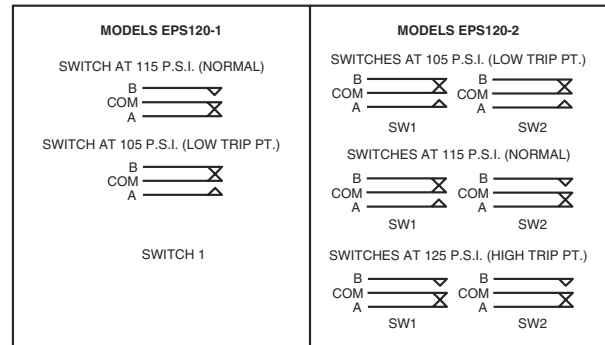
| MODELS EPS120-1 | MODELS EPS120-2 |
|---|---|
| SWITCH AT 115 P.S.I. (NORMAL) | SWITCHES AT 105 P.S.I. (LOW TRIP PT.) |
| B COM A | B COM A SW1 B COM A SW2 |
| SWITCH AT 105 P.S.I. (LOW TRIP PT.) | SWITCHES AT 115 P.S.I. (NORMAL) |
| B COM A | B COM A SW1 B COM A SW2 |
| SWITCH 1 | SWITCHES AT 125 P.S.I. (HIGH TRIP PT.) |
| | B COM A SW1 B COM A SW2 |